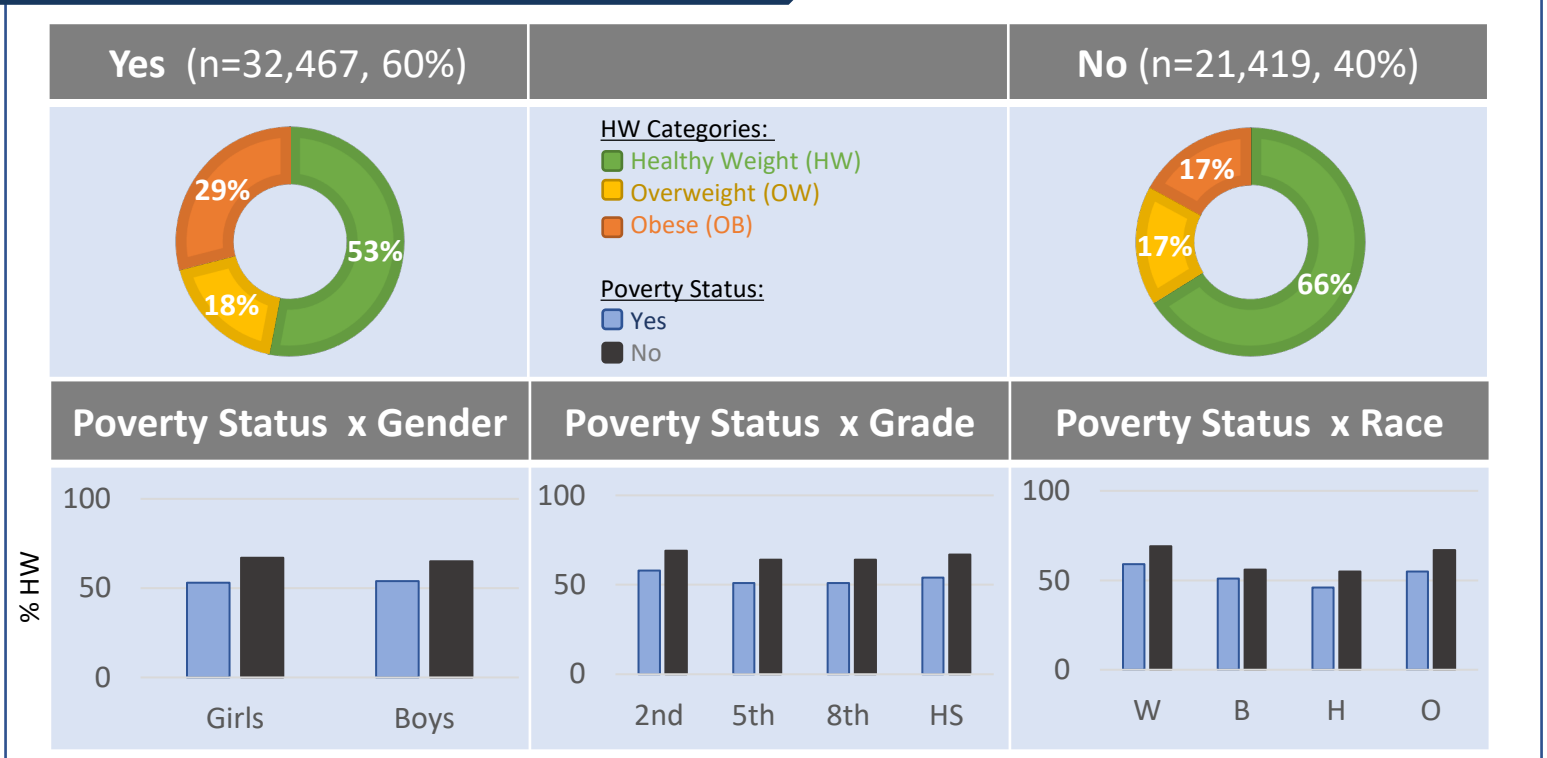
**Yes** (n=32,467, 60%)

**No** (n=21,419, 40%)

29%
53%
18%

HW Categories:
Healthy Weight (HW)
Overweight (OW)
Obese (OB)

Poverty Status:
Yes
No

17%
17%
66%

**Poverty Status x Gender**

**Poverty Status x Grade**

**Poverty Status x Race**

% HW

100
50
0
Girls Boys

100
50
0
2nd 5th 8th HS

100
50
0
W B H O